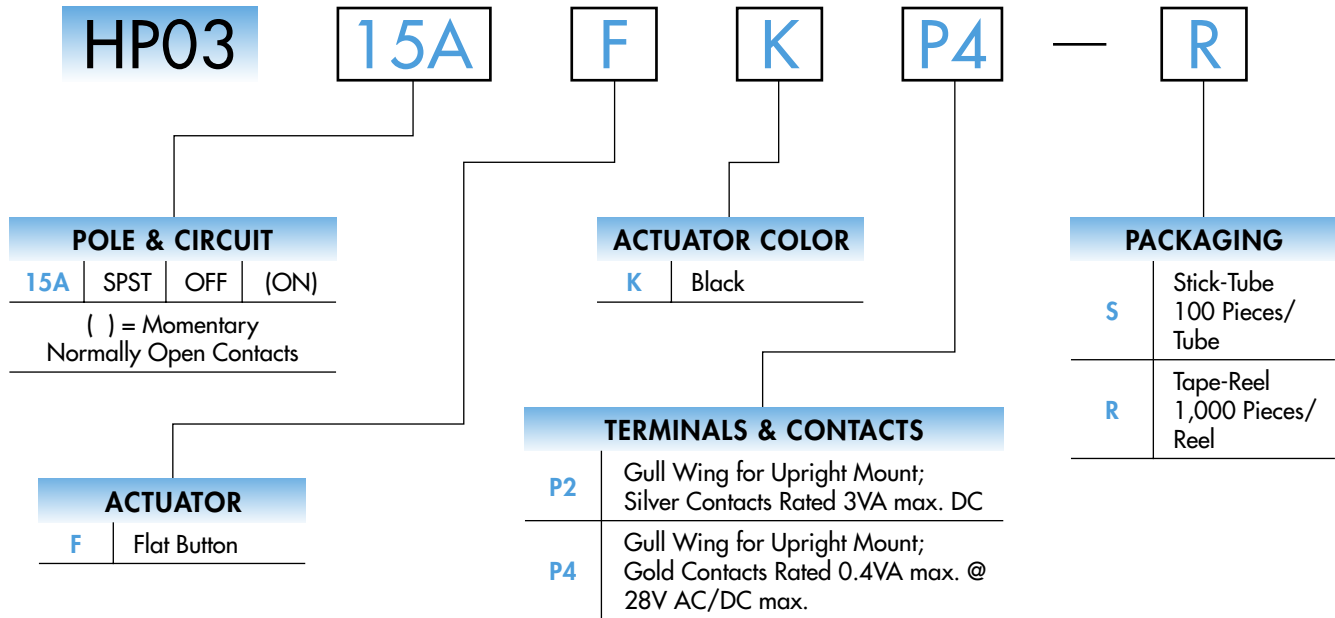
HP03 15A F K P4 — R

POLE & CIRCUIT

| 15A | SPST | OFF | (ON) |
|---|---|---|---|

( ) = Momentary Normally Open Contacts

ACTUATOR COLOR

| K | Black |
|---|---|

PACKAGING

| S | Stick-Tube 100 Pieces/ Tube |
|---|---|
| R | Tape-Reel 1,000 Pieces/ Reel |

TERMINALS & CONTACTS

| P2 | Gull Wing for Upright Mount; Silver Contacts Rated 3VA max. DC |
|---|---|
| P4 | Gull Wing for Upright Mount; Gold Contacts Rated 0.4VA max. @ 28V AC/DC max. |

ACTUATOR

| F | Flat Button |
|---|---|